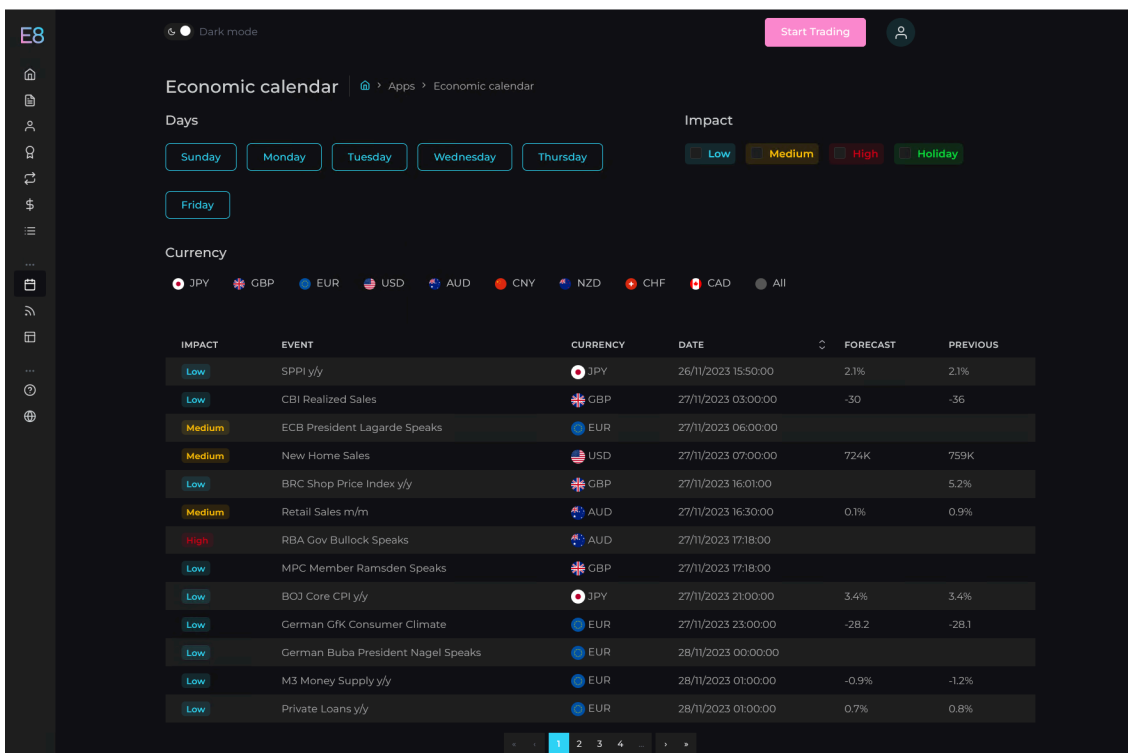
E8

Dark mode

Start Trading

Economic calendar | Apps > Economic calendar

Days

Sunday Monday Tuesday Wednesday Thursday

Friday

Impact

Low Medium High Holiday

Currency

JPY GBP EUR USD AUD CNY NZD CHF CAD All

| IMPACT | EVENT | CURRENCY | DATE | FORECAST | PREVIOUS |
|---|---|---|---|---|---|
| Low | SPPI y/y | JPY | 26/11/2023 15:50:00 | 2.1% | 2.1% |
| Low | CBI Realized Sales | GBP | 27/11/2023 03:00:00 | -30 | -36 |
| Medium | ECB President Lagarde Speaks | EUR | 27/11/2023 06:00:00 | | |
| Medium | New Home Sales | USD | 27/11/2023 07:00:00 | 724K | 759K |
| Low | BRC Shop Price Index y/y | GBP | 27/11/2023 16:01:00 | | 5.2% |
| Medium | Retail Sales m/m | AUD | 27/11/2023 16:30:00 | 0.1% | 0.9% |
| High | RBA Gov Bullock Speaks | AUD | 27/11/2023 17:18:00 | | |
| Low | MPC Member Ramsden Speaks | GBP | 27/11/2023 17:18:00 | | |
| Low | BOJ Core CPI y/y | JPY | 27/11/2023 21:00:00 | 3.4% | 3.4% |
| Low | German GfK Consumer Climate | EUR | 27/11/2023 23:00:00 | -28.2 | -28.1 |
| Low | German Buba President Nagel Speaks | EUR | 28/11/2023 00:00:00 | | |
| Low | M3 Money Supply y/y | EUR | 28/11/2023 01:00:00 | -0.9% | -1.2% |
| Low | Private Loans y/y | EUR | 28/11/2023 01:00:00 | 0.7% | 0.8% |

« ‹ 1 2 3 4 ... › »